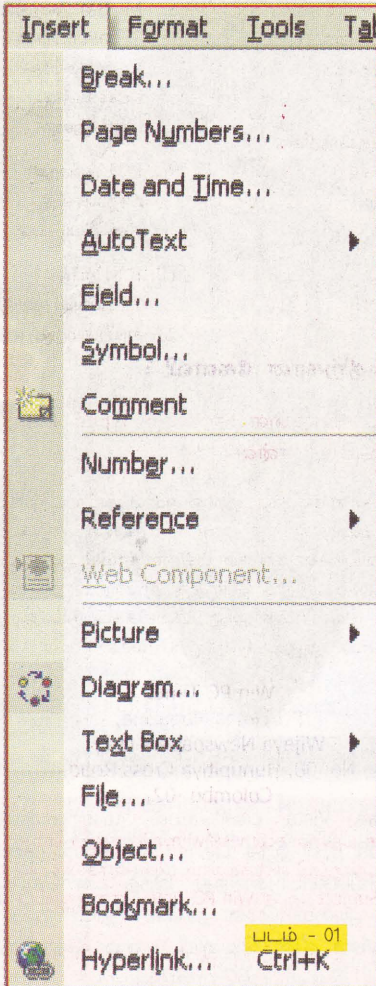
Insert Format Tools Ta

Break...

Page Numbers...

Date and Time...

AutoText

Field...

Symbol...

Comment

Number...

Reference

Web Component...

Picture

Diagram...

Text Box

File...

Object...

Bookmark...

Hyperlink... Ctrl+K

படம் - 01